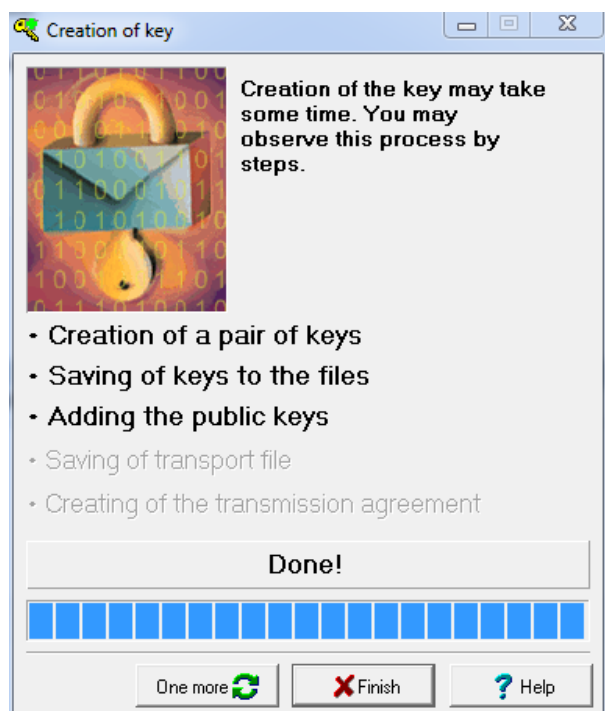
Creation of key

Creation of the key may take some time. You may observe this process by steps.

• Creation of a pair of keys
• Saving of keys to the files
• Adding the public keys
• Saving of transport file
• Creating of the transmission agreement

Done!

One more
Finish
Help